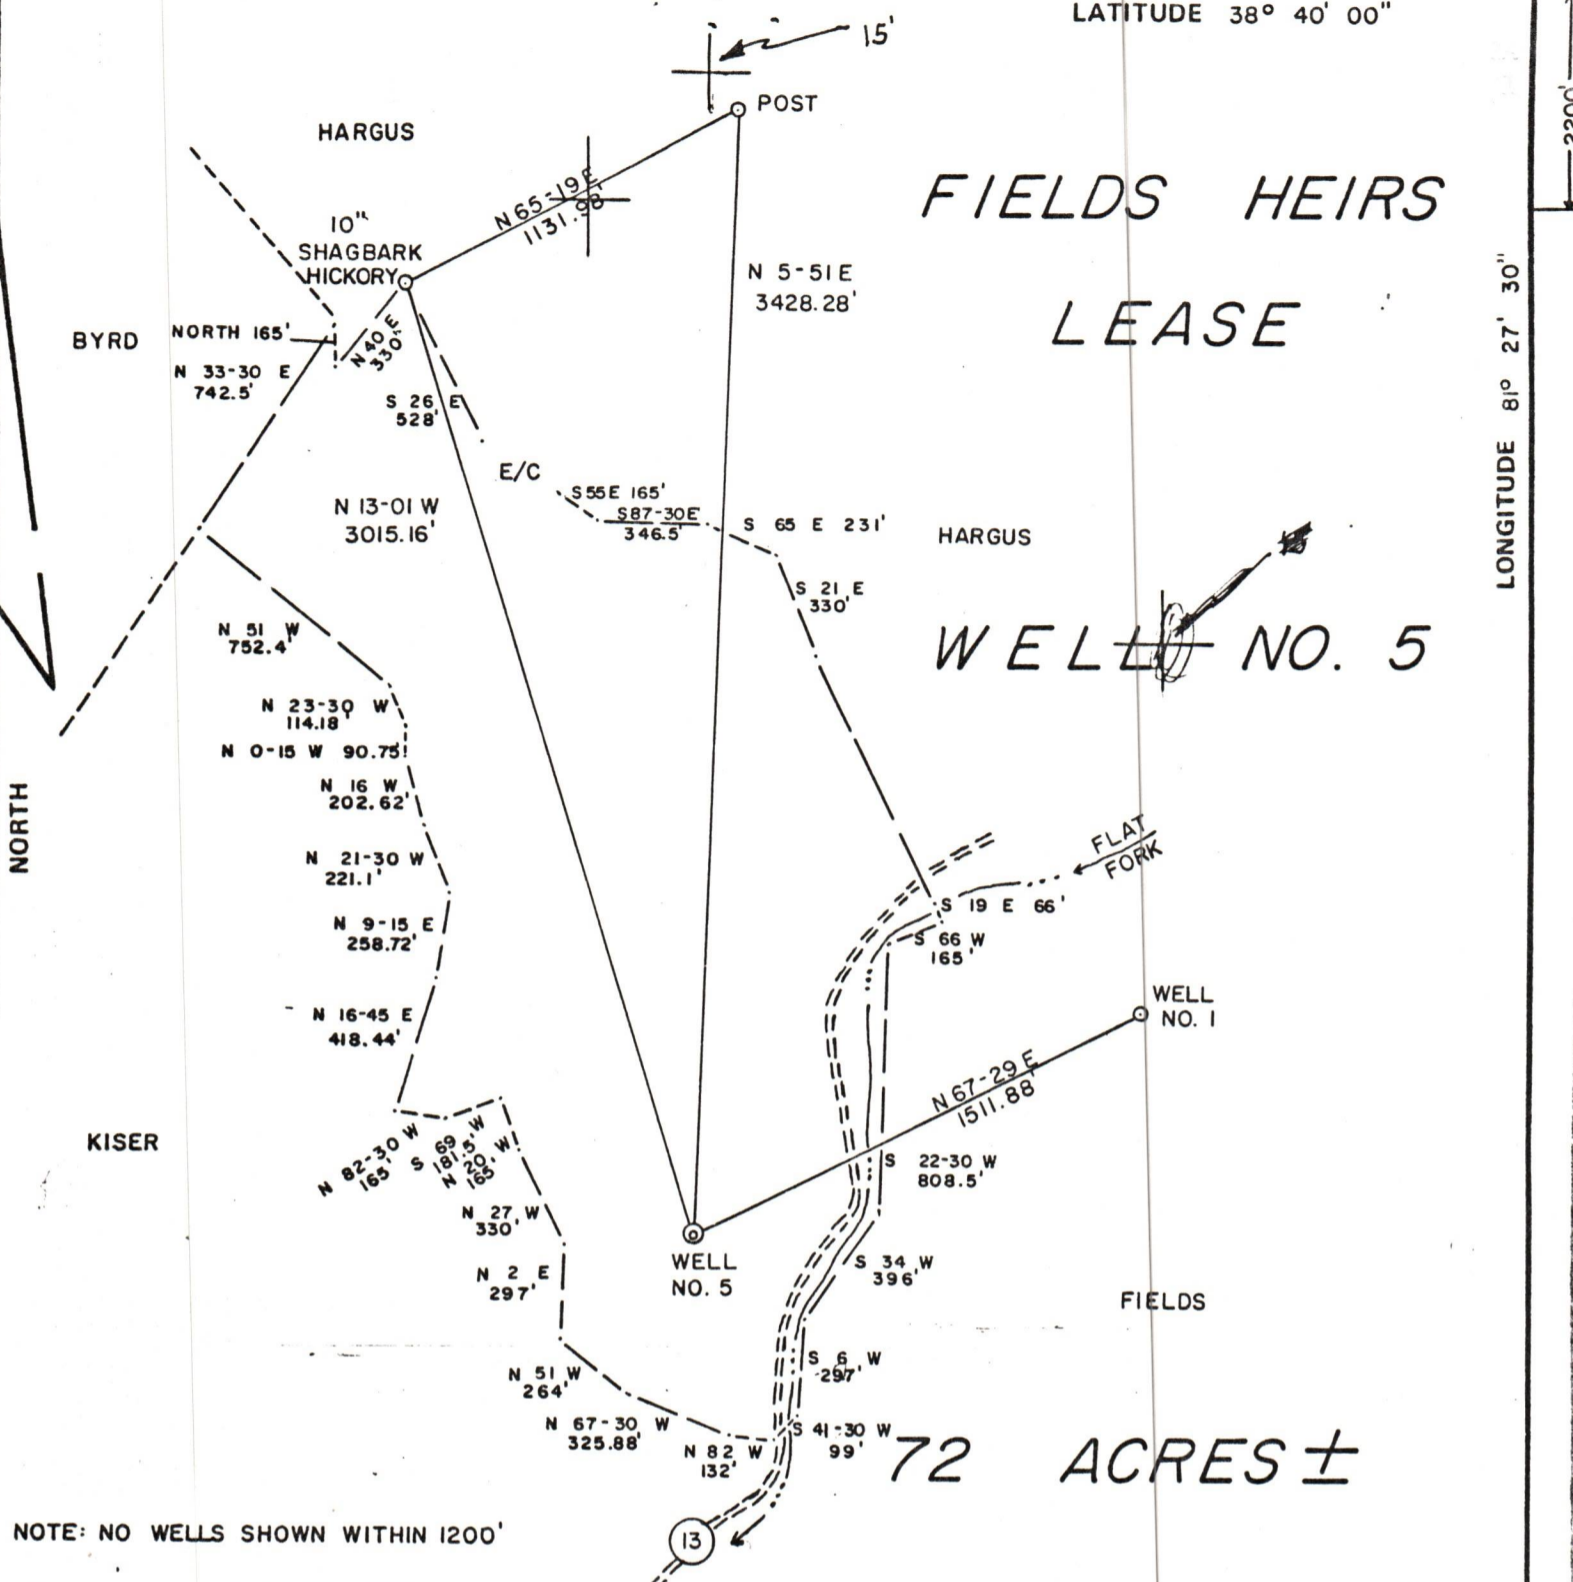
LATITUDE 38° 40' 00"

15'

POST

HARGUS

FIELDS HEIRS

LEASE

10" SHAGBARK HICKORY

N 65-19 E 1131.98

N 5-51 E 3428.28'

BYRD

NORTH 165'

N 40 E 330'

N 33-30 E 742.5'

S 26 E 528'

E/C

S 55 E 165'

S 87-30 E 346.5'

S 65 E 231'

HARGUS

N 13-01 W 3015.16'

S 21 E 330'

N 51 W 752.4'

WELL NO. 5

N 23-30 W 114.18

N 0-15 W 90.75'

N 16 W 202.62'

N 21-30 W 221.1'

FLAT FORK

N 9-15 E 258.72'

S 19 E 66'

S 66 W 165'

N 16-45 E 418.44'

WELL NO. 1

N 67-29 E 1511.88

KISER

N 82-30 W 165

S 69 W 181.5'

N 20 W 165

S 22-30 W 808.5'

N 27 W 330'

WELL NO. 5

S 34 W 396'

N 2 E 297'

FIELDS

S 6 W 297'

N 51 W 264'

N 67-30 W 325.88'

N 82 W 132'

S 41-30 W 99'

72 ACRES ±

NOTE: NO WELLS SHOWN WITHIN 1200'

13

NORTH

LONGITUDE 81° 27' 30"

2200'